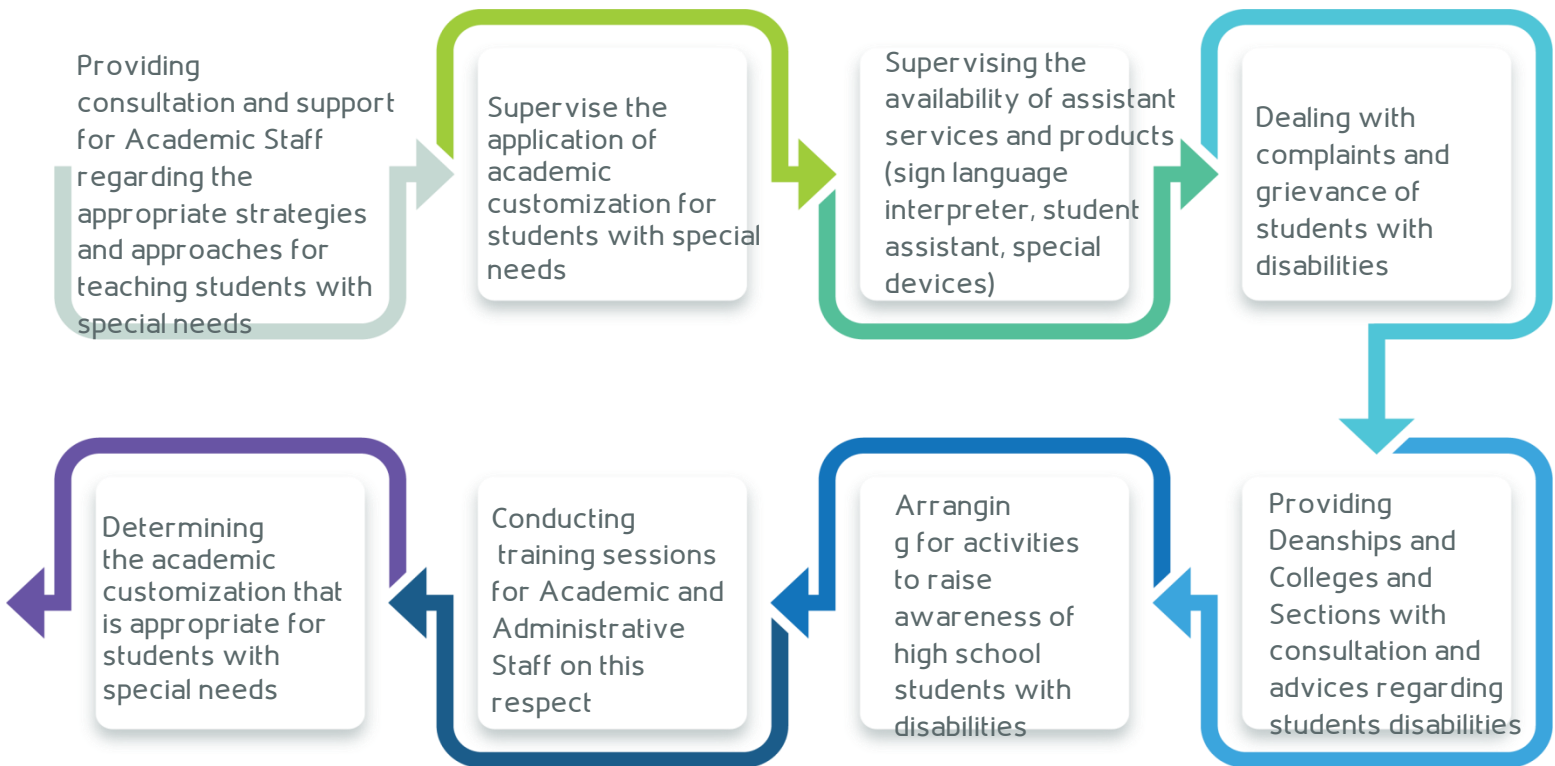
Providing consultation and support for Academic Staff regarding the appropriate strategies and approaches for teaching students with special needs

Supervise the application of academic customization for students with special needs

Supervising the availability of assistant services and products (sign language interpreter, student assistant, special devices)

Dealing with complaints and grievance of students with disabilities

Providing Deanships and Colleges and Sections with consultation and advices regarding students disabilities

Arrangin g for activities to raise awareness of high school students with disabilities

Conducting training sessions for Academic and Administrative Staff on this respect

Determining the academic customization that is appropriate for students with special needs